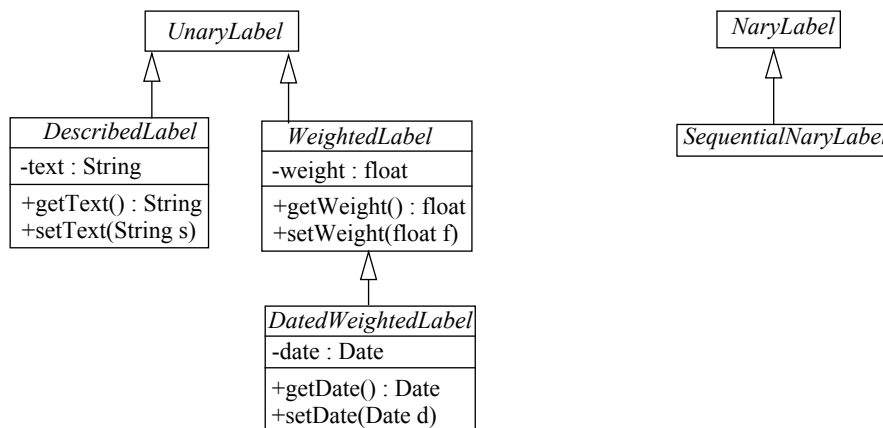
UnaryLabel

DescribedLabel
-text : String
+getText() : String
+setText(String s)

WeightedLabel
-weight : float
+getWeight() : float
+setWeight(float f)

DatedWeightedLabel
-date : Date
+getDate() : Date
+setDate(Date d)

NaryLabel

SequentialNaryLabe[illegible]